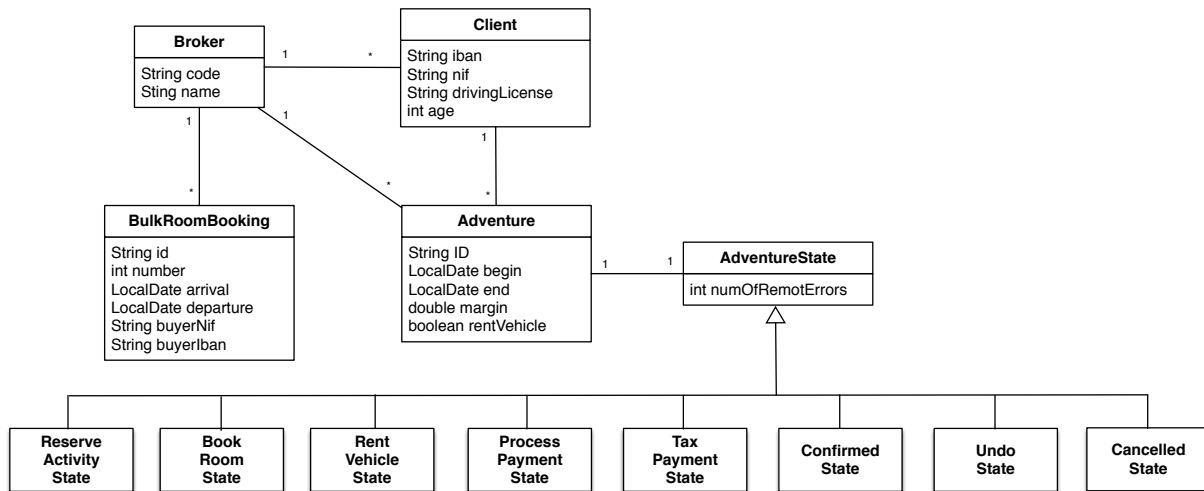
Broker
String code
Sting name

1 *

Client
String iban
String nif
String drivingLicense
int age

1

1

*

1

*

BulkRoomBooking
String id
int number
LocalDate arrival
LocalDate departure
String buyerNif
String buyerIban

Adventure
String ID
LocalDate begin
LocalDate end
double margin
boolean rentVehicle

1 1

AdventureState
int numOfRemotErrors

Reserve Activity State

Book Room State

Rent Vehicle State

Process Payment State

Tax Payment State

Confirmed State

Undo State

Cancelled State